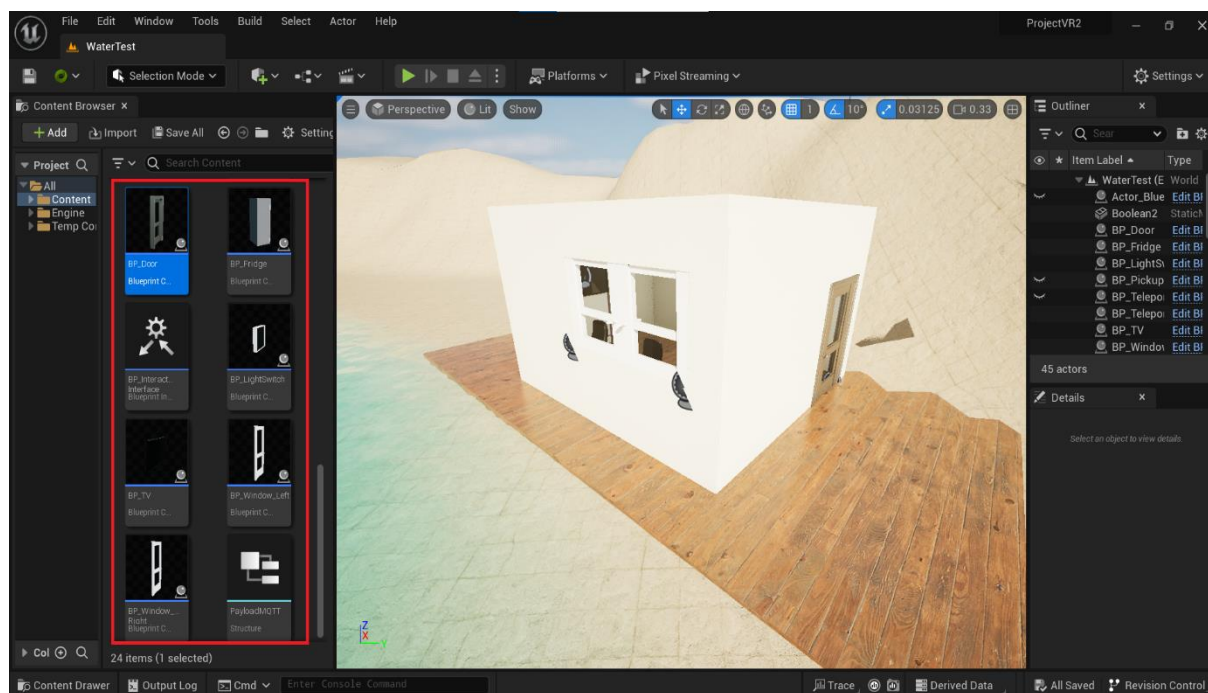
File Edit Window Tools Build Select Actor Help
WaterTest
ProjectVR2
Selection Mode
Platforms
Pixel Streaming
Settings
Content Browser ×
+Add Import Save All Settings
Project
Search Content
All
Content
Engine
Temp Co
BP_Door
Blueprint C...
BP_Fridge
Blueprint C...
BP_Interact... Interface Blueprint In...
BP_LightSwitch
Blueprint C...
BP_TV
Blueprint C...
BP_Window_Left
Blueprint C...
BP_Window_Right
Blueprint C...
PayloadMQTT
Structure
Col
24 items (1 selected)
Perspective Lit Show
1 10° 0.03125 0.33
Outliner ×
Sear
Item Label Type
WaterTest (E World
Actor_Blue Edit Bl
Boolean2 Static
BP_Door Edit Bl
BP_Fridge Edit Bl
BP_LightS Edit Bl
BP_Pickup Edit Bl
BP_Telepo Edit Bl
BP_Telepo Edit Bl
BP_TV Edit Bl
BP_Windo Edit Bl
45 actors
Details ×
Select an object to view details.
Content Drawer Output Log Cmd Enter Console Command
Trace Derived Data All Saved Revision Control